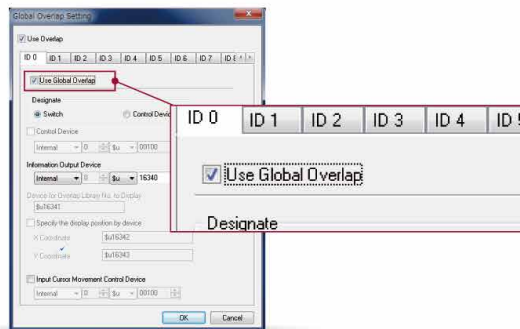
Global Overlap Setting

Use Overlap

ID 0 | ID 1 | ID 2 | ID 3 | ID 4 | ID 5 | ID 6 | ID 7 | ID 8

Use Global Overlap

Designate

Switch

Control Device

Control Device

Internal ▾ 0 $u ▾ 00100

Information Output Device

Internal ▾ 0 $u ▾ 16340

Device for Overlap Library No. to Display

$u16341

Specify the display position by device

X Coordinate $u16342

Y Coordinate $u16343

Input Cursor Movement Control Device

Internal ▾ 0 $u ▾ 00100

OK Cancel

ID 0 | ID 1 | ID 2 | ID 3 | ID 4 | ID 5

Use Global Overlap

Designate